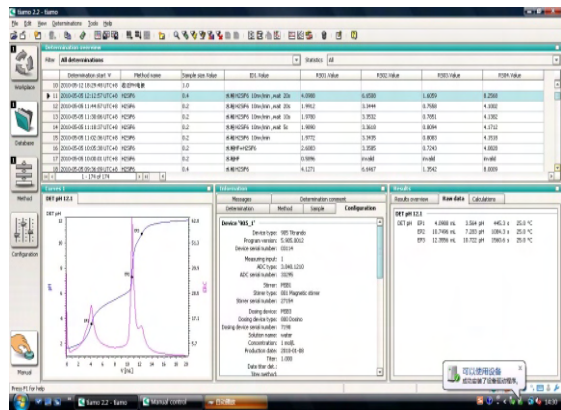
tiamo 2.2 - tiamo

File Edit View Determinations Tools Help

Workplace

Database

Method

Configuration

Manual

Determination overview

Filter All determinations

Statistics All

| | Determination start | Method name | Sample size Value | ID1 Value | RS01 Value | RS02 Value | RS03 Value | RS04 Value |
|---|---|---|---|---|---|---|---|---|
| 10 | 2010-05-12 10:29:49 UTC+8 | | 1.0 | | | | | |
| 11 | 2010-05-12 12:12:57 UTC+8 | H2SPS | 0.4 | 水相H2SPS 10ml/min ,wait 20s | 4.0088 | 6.6508 | 1.6059 | 8.2568 |
| 12 | 2010-05-08 11:44:57 UTC+8 | H2SPS | 0.2 | 水相H2SPS 10ml/min ,wait 20s | 1.9952 | 3.3444 | 0.7588 | 4.1032 |
| 13 | 2010-05-08 11:38:07 UTC+8 | H2SPS | 0.2 | 水相H2SPS 10ml/min ,wait 20s | 1.9780 | 3.3532 | 0.7551 | 4.1082 |
| 14 | 2010-05-08 11:18:37 UTC+8 | H2SPS | 0.2 | 水相H2SPS 10ml/min ,wait 5s | 1.9890 | 3.3618 | 0.8094 | 4.1712 |
| 15 | 2010-05-08 11:02:38 UTC+8 | H2SPS | 0.2 | 水相H2SPS 10ml/min | 1.9772 | 3.3435 | 0.8083 | 4.1518 |
| 16 | 2010-05-08 10:05:38 UTC+8 | H2SPS | 0.2 | 水相++H2SPS | 2.6083 | 3.3585 | 0.7243 | 4.0828 |
| 17 | 2010-05-08 10:00:01 UTC+8 | H2SPS | 0.2 | 水相 | 0.00% | invalid | invalid | invalid |
| 18 | 2010-05-08 09:36:09 UTC+8 | H2SPS | 0.4 | 水相H2SPS | 4.1271 | 6.6467 | 1.3542 | 8.0009 |

1 ... 174 of 174

Curves 1

DET pH 12.1

DET pH

pH

V [mL]

EP1

EP2

EP3

Information

Messages | Determination comment

Determination | Method | Sample | Configuration

Device "801_1"
Device type: 905 Titrando
Program version: 5.905.0012
Device serial number: 03114
Measuring input: 1
ADC type: 2.848.1210
ADC serial number: 00295
Stirrer: PB01
Stirrer type: 801 Magnetic stirrer
Stirrer serial number: 27154
Dosing device: PB01
Dosing device type: 800 Dosino
Dosing device serial number: 7198
Solution name: water
Concentration: 1 mol/L
Production date: 2010-01-08
Titer: 1.000
Date titer det.:
Slow method:

Results

Results overview | Raw data | Calculations

DET pH 12.1

| DET pH | EP1 | 4.0488 mL | 3.564 pH | 445.3 s | 25.0 °C |
|---|---|---|---|---|---|
| | EP2 | 10.7486 mL | 7.283 pH | 1084.3 s | 25.0 °C |
| | EP3 | 12.3556 mL | 10.722 pH | 1560.6 s | 25.0 °C |

可以使用设备
成功安装了设备驱动程序。

Press F1 for help

tiamo 2.2 - tiamo

Manual control

14:30